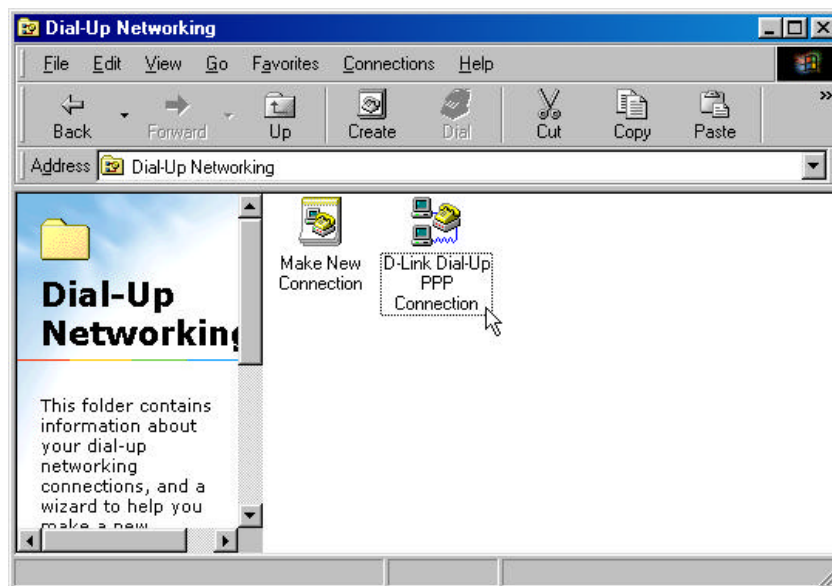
Dial-Up Networking

File Edit View Go Favorites Connections Help

Back Forward Up Create Dial Cut Copy Paste

Address Dial-Up Networking

Dial-Up Networkin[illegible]

This folder contains information about your dial-up networking connections, and a wizard to help you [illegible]

Make New Connection

D-Link Dial-Up PPP Connection